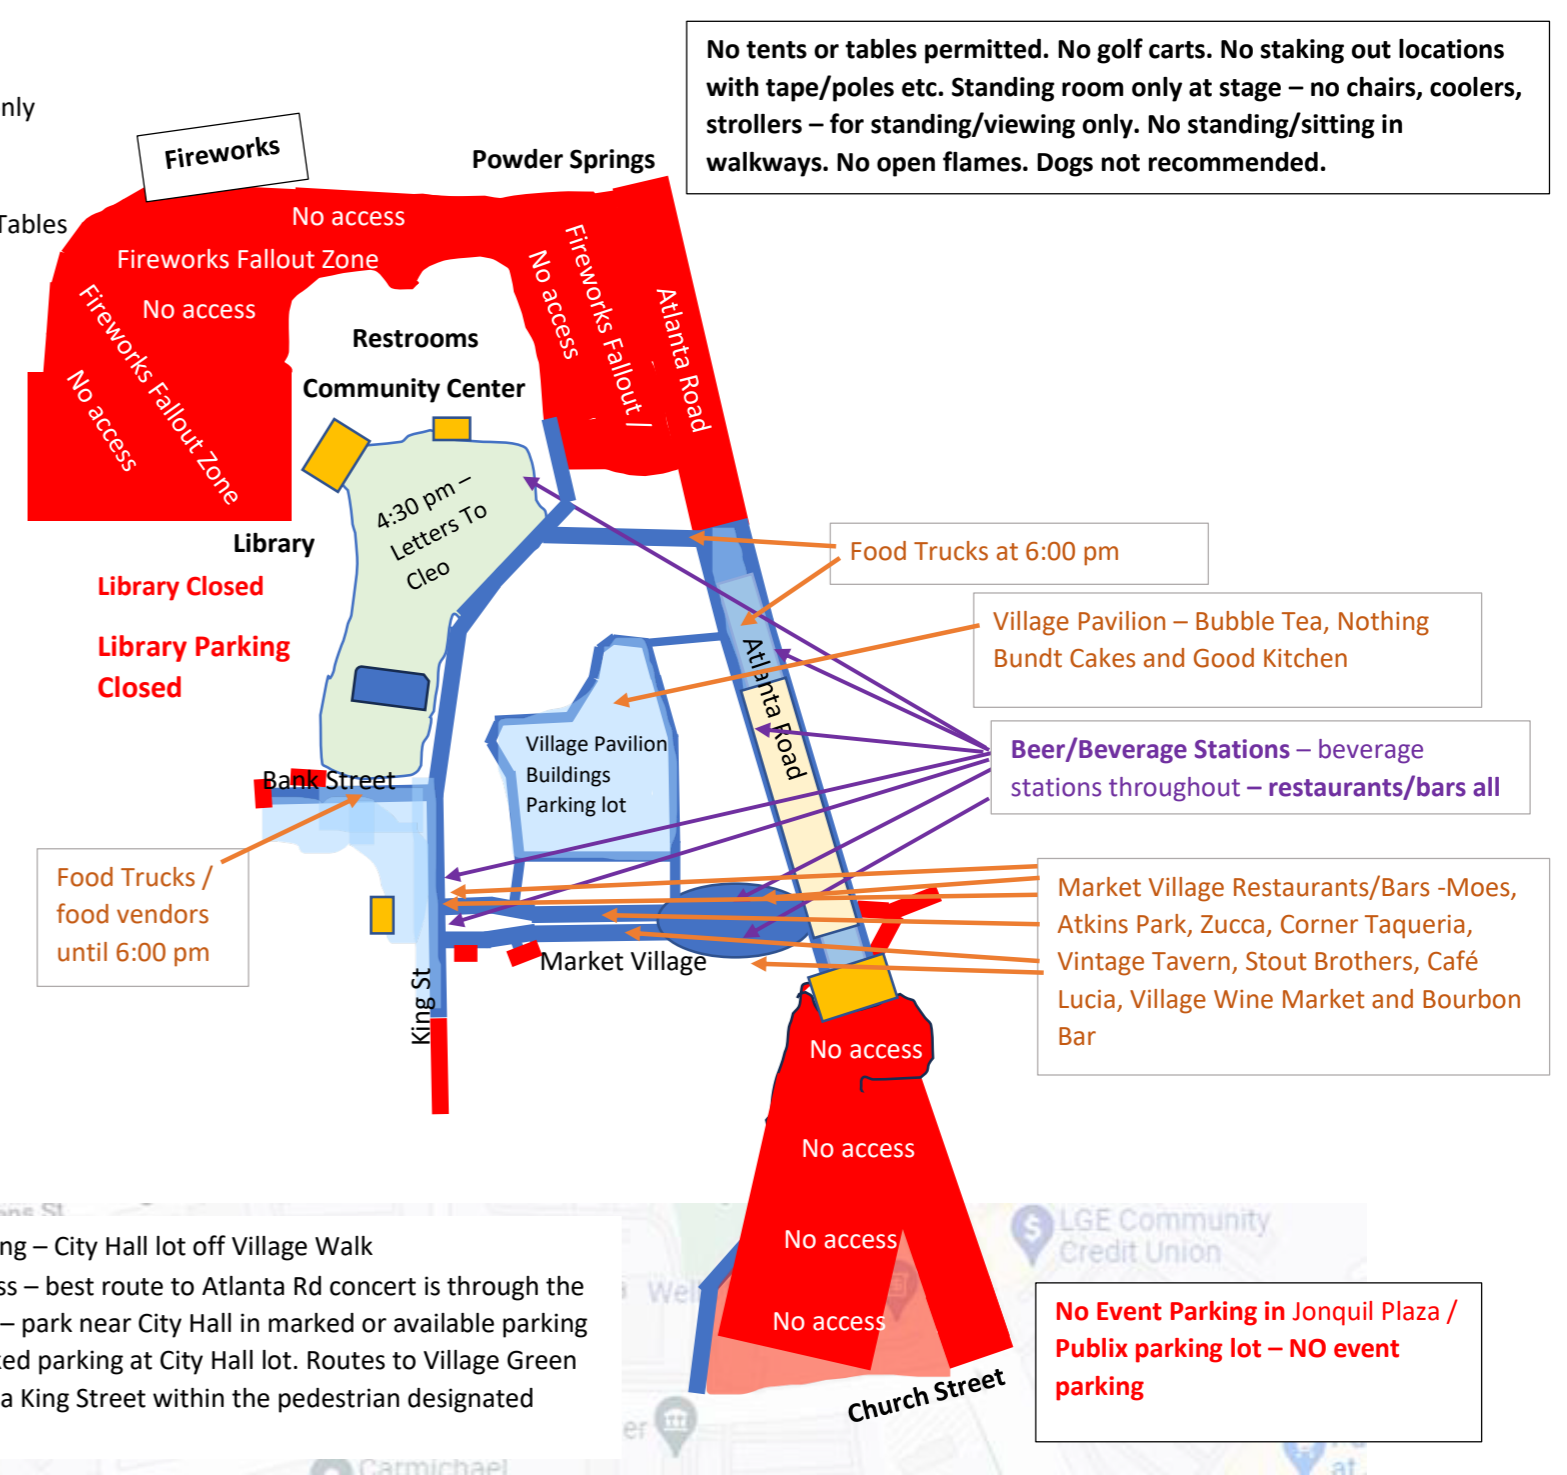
nly

Tables

Fireworks

Powder Springs

No tents or tables permitted. No golf carts. No staking out locations with tape/poles etc. Standing room only at stage – no chairs, coolers, strollers – for standing/viewing only. No standing/sitting in walkways. No open flames. Dogs not recommended.

No access

Fireworks Fallout Zone

No access

Fireworks Fallout Zone

No access

No access

Fireworks Fallout /

Atlanta Road

Restrooms

Community Center

4:30 pm – Letters To Cleo

Library

Library Closed

Library Parking Closed

Food Trucks at 6:00 pm

Village Pavilion – Bubble Tea, Nothing Bundt Cakes and Good Kitchen

Atlanta Road

Beer/Beverage Stations – beverage stations throughout – restaurants/bars all

Village Pavilion Buildings Parking lot

Bank Street

Food Trucks / food vendors until 6:00 pm

Market Village Restaurants/Bars -Moes, Atkins Park, Zucca, Corner Taqueria, Vintage Tavern, Stout Brothers, Café Lucia, Village Wine Market and Bourbon Bar

Market Village

King St

No access

No access

No access

No access

LGE Community Credit Union

ng – City Hall lot off Village Walk
ss – best route to Atlanta Rd concert is through the
– park near City Hall in marked or available parking
ted parking at City Hall lot. Routes to Village Green
a King Street within the pedestrian designated

No Event Parking in Jonquil Plaza / Publix parking lot – NO event parking

Church Street

Carmichael